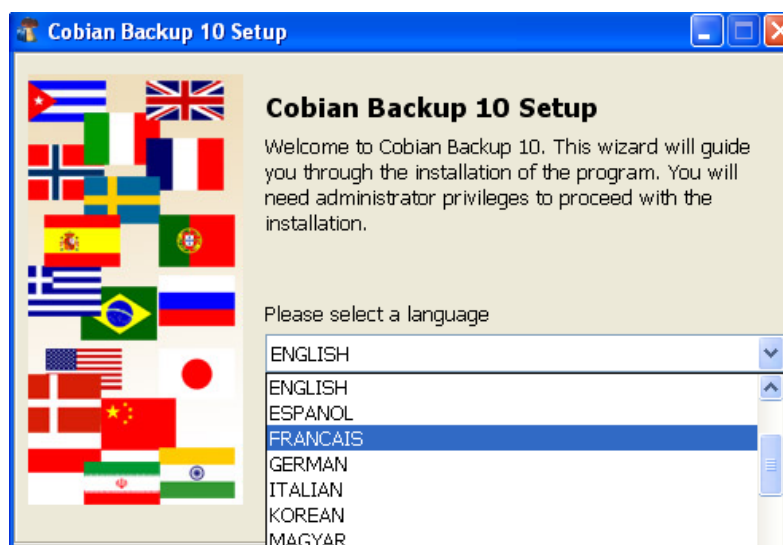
Cobian Backup 10 Setup

Cobian Backup 10 Setup

Welcome to Cobian Backup 10. This wizard will guide you through the installation of the program. You will need administrator privileges to proceed with the installation.

Please select a language

ENGLISH

ENGLISH
ESPANOL
FRANCAIS
GERMAN
ITALIAN
KOREAN
MAGYAR